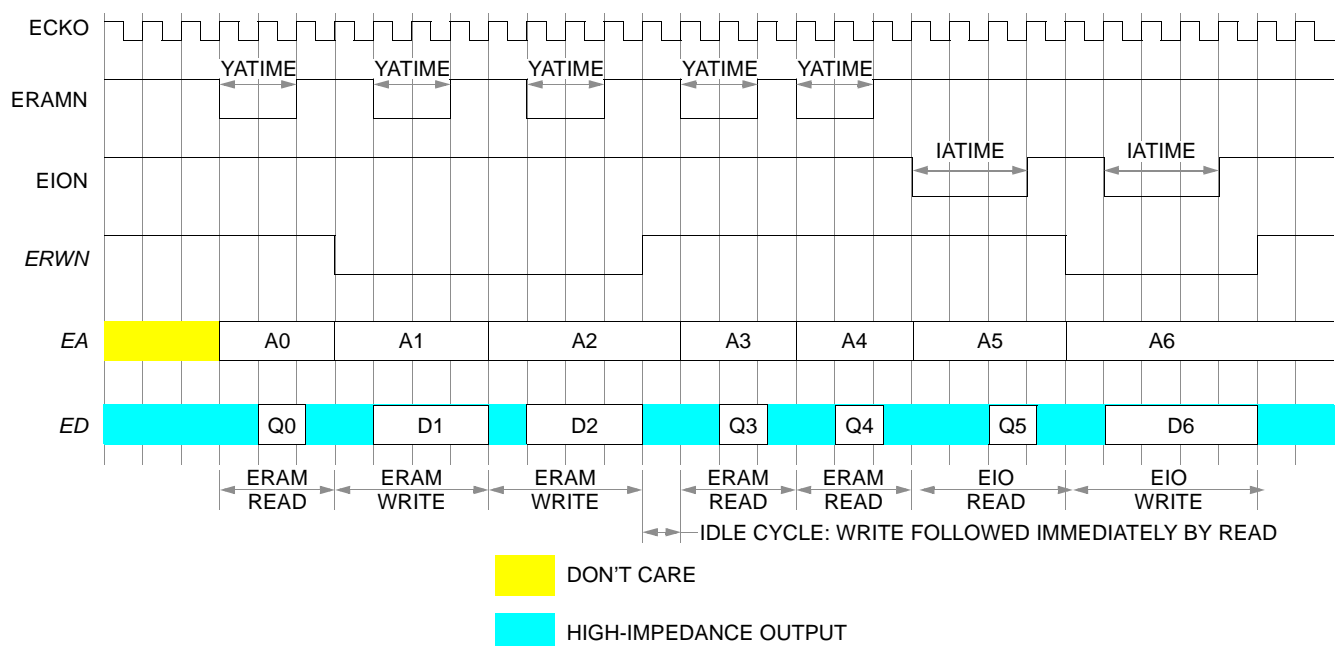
ECKO

YATIME YATIME YATIME YATIME YATIME

ERAMN

IATIME IATIME

EION

ERWN

EA A0 A1 A2 A3 A4 A5 A6

ED Q0 D1 D2 Q3 Q4 Q5 D6

ERAM READ
ERAM WRITE
ERAM WRITE
ERAM READ
ERAM READ
EIO READ
EIO WRITE

IDLE CYCLE: WRITE FOLLOWED IMMEDIATELY BY READ

DON’T CARE

HIGH-IMPEDANCE OUTPUT